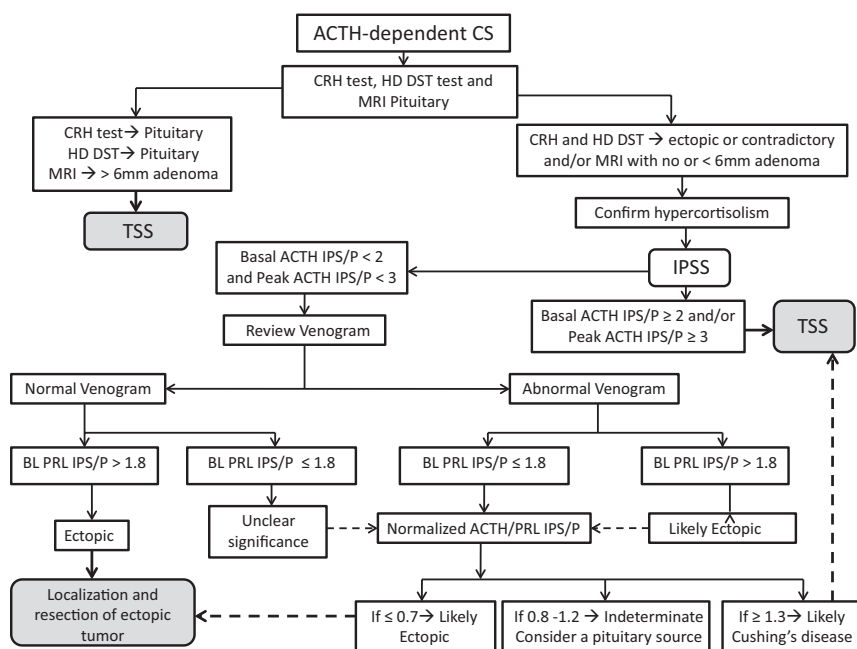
ACTH-dependent CS

CRH test, HD DST test and MRI Pituitary

CRH test→ Pituitary
HD DST→ Pituitary
MRI → > 6mm adenoma

TSS

CRH and HD DST → ectopic or contradictory and/or MRI with no or < 6mm adenoma

Confirm hypercortisolism

IPSS

Basal ACTH IPS/P < 2 and Peak ACTH IPS/P < 3

Basal ACTH IPS/P ≥ 2 and/or Peak ACTH IPS/P ≥ 3

TSS

Review Venogram

Normal Venogram

Abnormal Venogram

BL PRL IPS/P > 1.8

BL PRL IPS/P ≤ 1.8

BL PRL IPS/P ≤ 1.8

BL PRL IPS/P > 1.8

Ectopic

Unclear significance

Normalized ACTH/PRL IPS/P

Likely Ectopic

Localization and resection of ectopic tumor

If ≤ 0.7→ Likely Ectopic

If 0.8 -1.2 → Indeterminate Consider a pituitary source

If ≥ 1.3→ Likely Cushing's disease